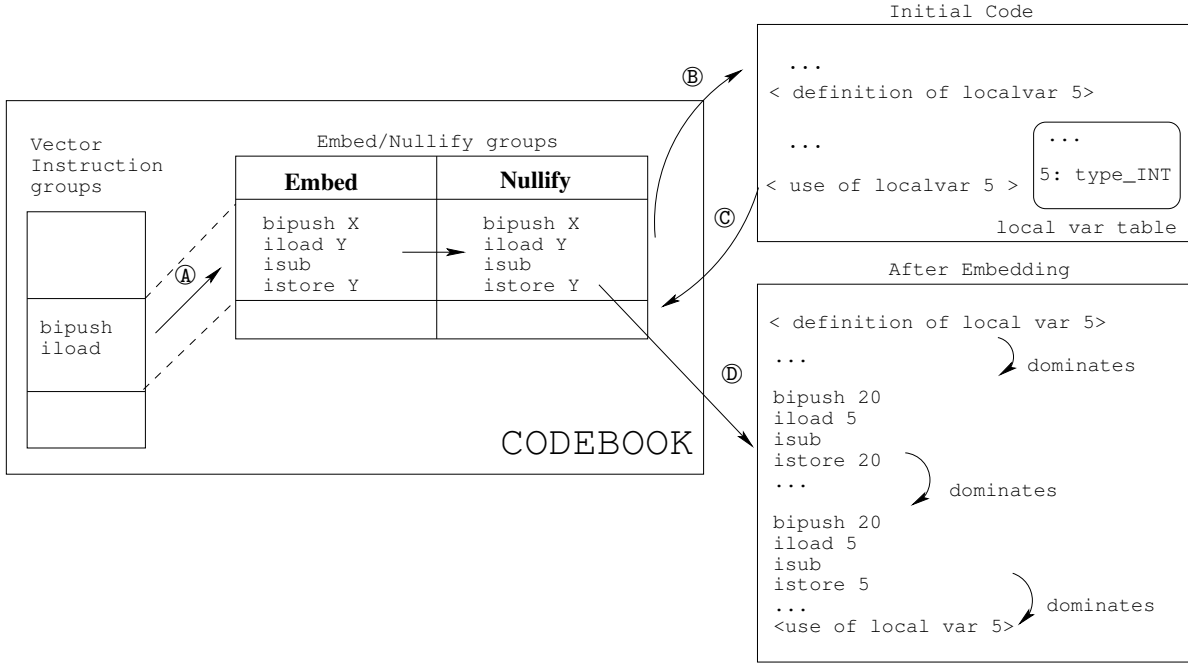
Vector Instruction groups

bipush
iload

Embed/Nullify groups

| Embed | Nullify |
|---|---|
| bipush X<br>iload Y<br>isub<br>istore Y | bipush X<br>iload Y<br>isub<br>istore Y |
| | |

Ⓐ

CODEBOOK

Ⓑ

Initial Code

...
< definition of localvar 5>

...
< use of localvar 5 >

...
5: type_INT

local var table

Ⓒ

After Embedding

Ⓓ

< definition of local var 5>
...
dominates
bipush 20
iload 5
isub
istore 20
...
dominates
bipush 20
iload 5
isub
istore 5
...
dominates
<use of local var 5>